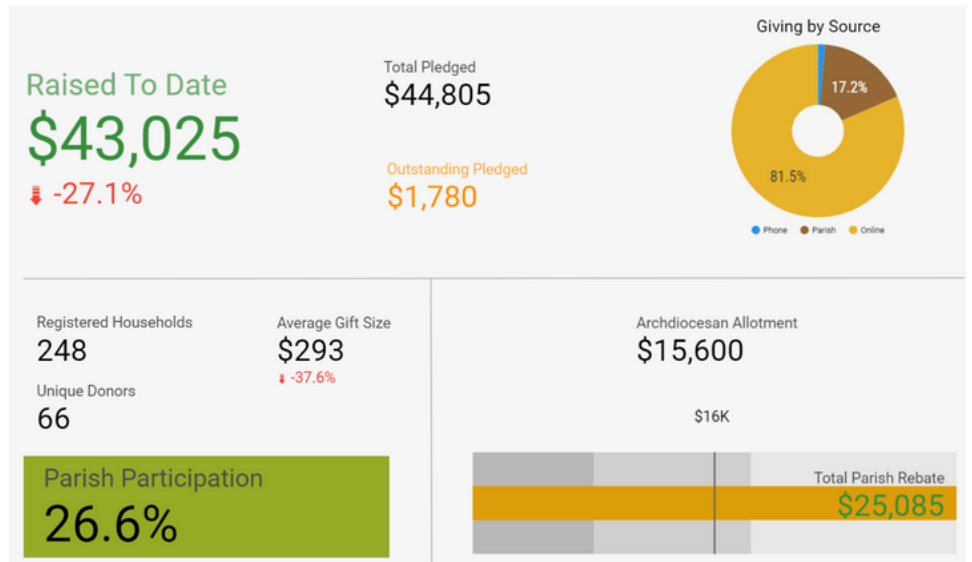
Raised To Date
$43,025
-27.1%

Total Pledged
$44,805

Outstanding Pledged
$1,780

Giving by Source
17.2%
81.5%
Phone Parish Online

Registered Households
248

Average Gift Size
$293
-37.6%

Unique Donors
66

Parish Participation
26.6%

Archdiocesan Allotment
$15,600

$16K

Total Parish Rebate
$25,085